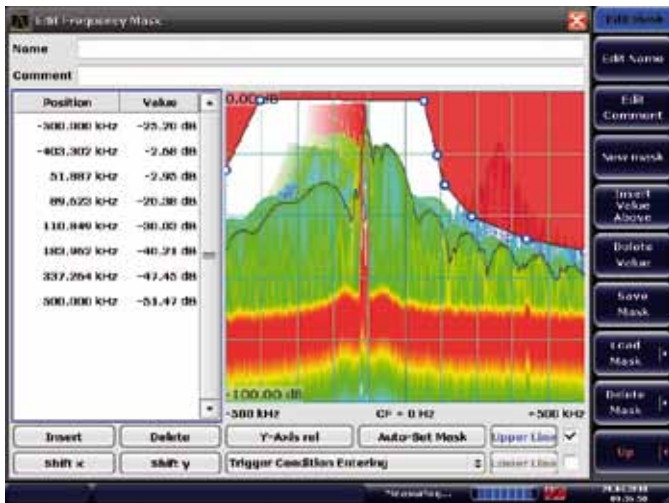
Edit Frequency Mask

Name

Comment

| Position | Value |
|---|---|
| -500.000 kHz | -25.20 dB |
| -403.302 kHz | -2.68 dB |
| 51.887 kHz | -2.95 dB |
| 89.623 kHz | -20.38 dB |
| 110.849 kHz | -30.03 dB |
| 183.962 kHz | -40.21 dB |
| 337.264 kHz | -47.45 dB |
| 500.000 kHz | -51.47 dB |

0.00 dB

-100.00 dB

-500 kHz

CF = 0 Hz

+500 kHz

Insert

Delete

Y-Axis rel

Auto-Set Mask

Upper Line

Shift x

Shift y

Trigger Condition Entering

Lower Line

Edit Mask

Edit Name

Edit Comment

New mask

Insert Value Above

Delete Value

Save Mask

Load Mask

Delete Mask

Up

Measuring...